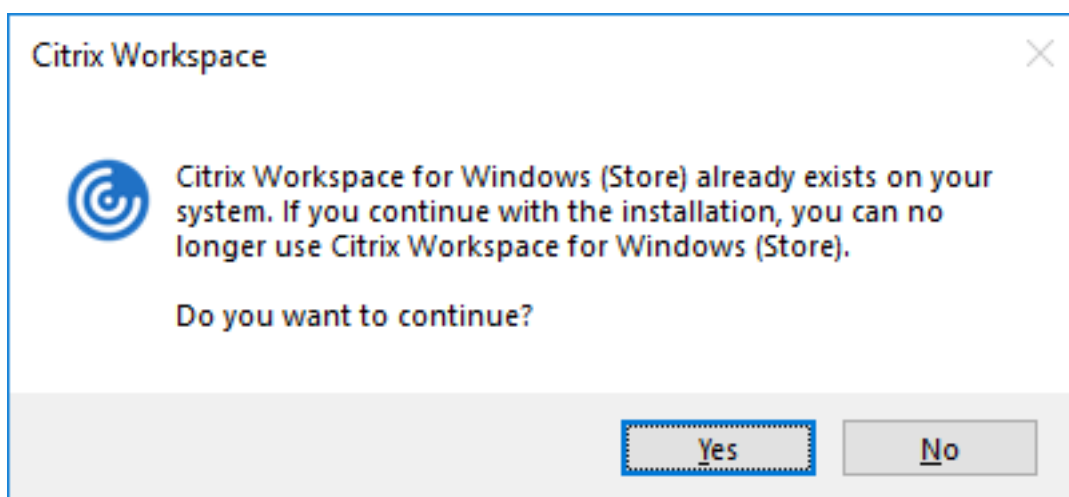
Citrix Workspace

Citrix Workspace for Windows (Store) already exists on your system. If you continue with the installation, you can no longer use Citrix Workspace for Windows (Store).

Do you want to continue?

Yes

No